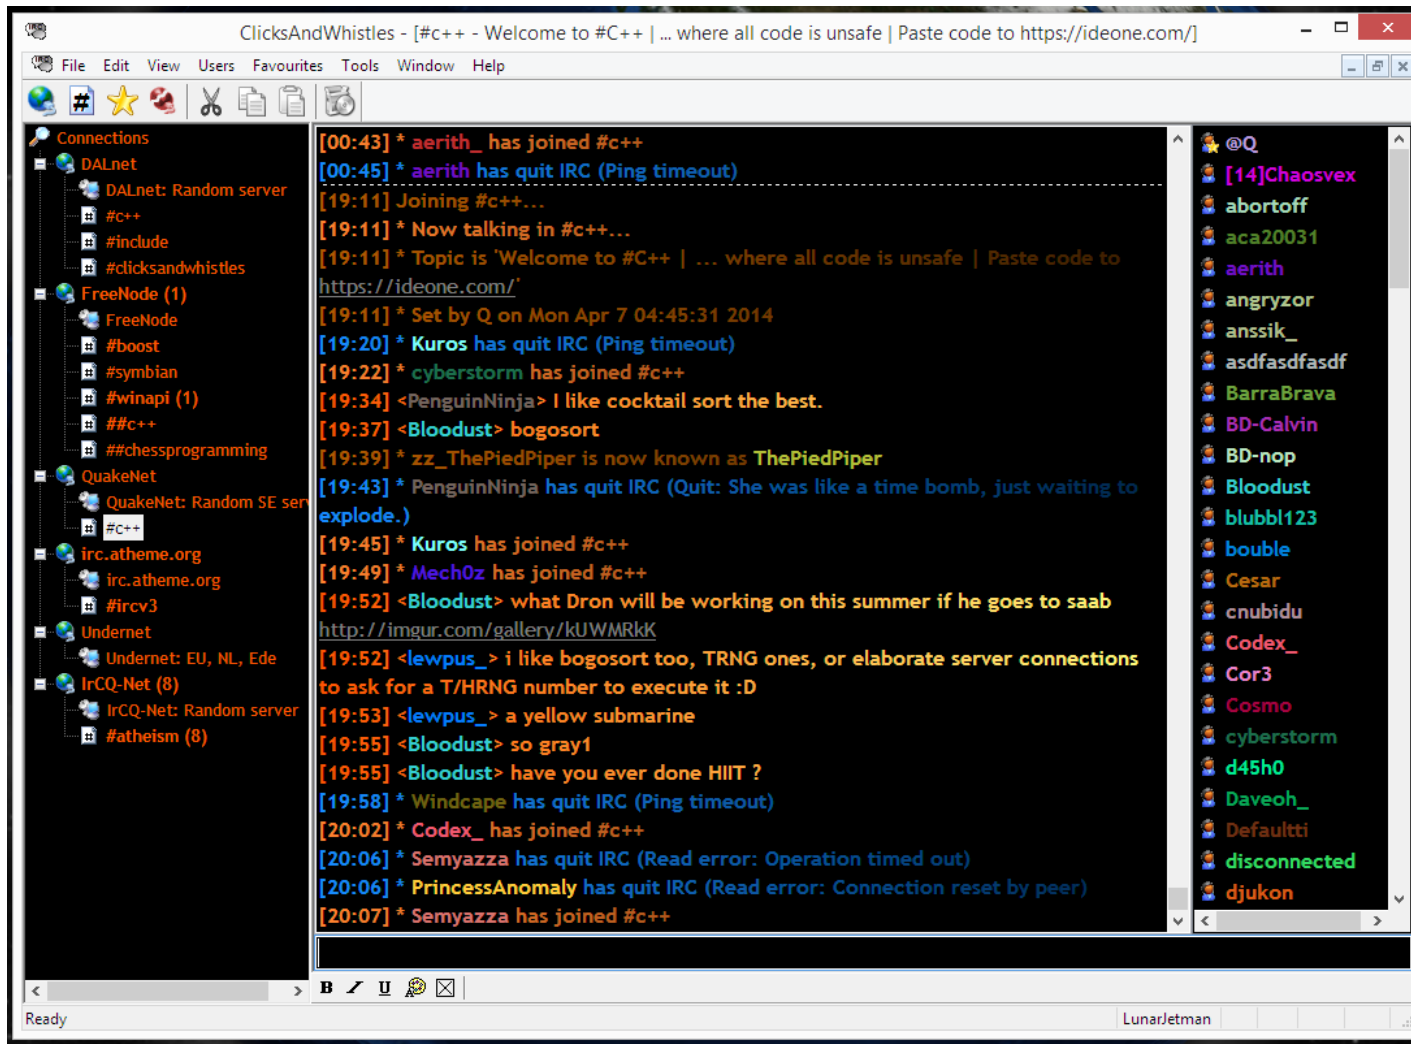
ClicksAndWhistles - [#c++ - Welcome to #C++ | ... where all code is unsafe | Paste code to https://ideone.com/]

File Edit View Users Favourites Tools Window Help

Connections
DALnet
DALnet: Random server
#c++
#include
#clicksandwhistles
FreeNode (1)
FreeNode
#boost
#symbian
#winapi (1)
##c++
##chessprogramming
QuakeNet
QuakeNet: Random SE ser
#c++
irc.atheme.org
irc.atheme.org
#ircv3
Undernet
Undernet: EU, NL, Ede
IrCQ-Net (8)
IrCQ-Net: Random server
#atheism (8)

[00:43] * aerith_ has joined #c++
[00:45] * aerith has quit IRC (Ping timeout)
[19:11] Joining #c++...
[19:11] * Now talking in #c++...
[19:11] * Topic is 'Welcome to #C++ | ... where all code is unsafe | Paste code to https://ideone.com/'
[19:11] * Set by Q on Mon Apr 7 04:45:31 2014
[19:20] * Kuros has quit IRC (Ping timeout)
[19:22] * cyberstorm has joined #c++
[19:34] <PenguinNinja> I like cocktail sort the best.
[19:37] <Bloodust> bogosort
[19:39] * zz_ThePiedPiper is now known as ThePiedPiper
[19:43] * PenguinNinja has quit IRC (Quit: She was like a time bomb, just waiting to explode.)
[19:45] * Kuros has joined #c++
[19:49] * Mech0z has joined #c++
[19:52] <Bloodust> what Dron will be working on this summer if he goes to saab http://imgur.com/gallery/kUWMRkK
[19:52] <lewpus_> i like bogosort too, TRNG ones, or elaborate server connections to ask for a T/HRNG number to execute it :D
[19:53] <lewpus_> a yellow submarine
[19:55] <Bloodust> so gray1
[19:55] <Bloodust> have you ever done HIIT ?
[19:58] * Windcape has quit IRC (Ping timeout)
[20:02] * Codex_ has joined #c++
[20:06] * Semyazza has quit IRC (Read error: Operation timed out)
[20:06] * PrincessAnomaly has quit IRC (Read error: Connection reset by peer)
[20:07] * Semyazza has joined #c++

@Q
[14]Chaosvex
abortoff
aca20031
aerith
angryzor
anssik_
asdfasdfasdf
BarraBrava
BD-Calvin
BD-nop
Bloodust
blubbl123
bouble
Cesar
cnubidu
Codex_
Cor3
Cosmo
cyberstorm
d45h0
Daveoh_
Defaultti
disconnected
djukon

B I U

Ready
LunarJetman